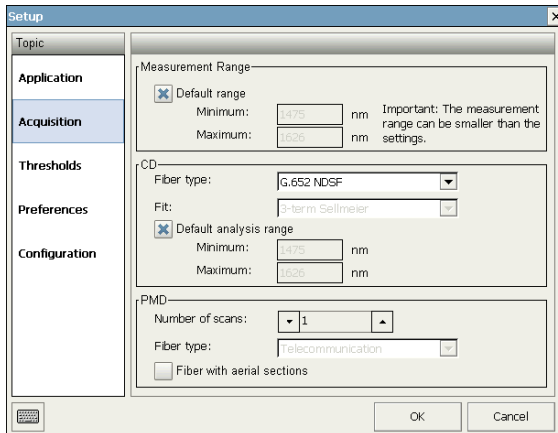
Setup

Topic

Application

Acquisition

Thresholds

Preferences

Configuration

Measurement Range

Default range

Minimum: 1475 nm

Maximum: 1626 nm

Important: The measurement range can be smaller than the settings.

CD

Fiber type: G.652 NDSF

Fit: 3-term Sellmeier

Default analysis range

Minimum: 1475 nm

Maximum: 1626 nm

PMD

Number of scans: 1

Fiber type: Telecommunication

Fiber with aerial sections

OK

Cancel